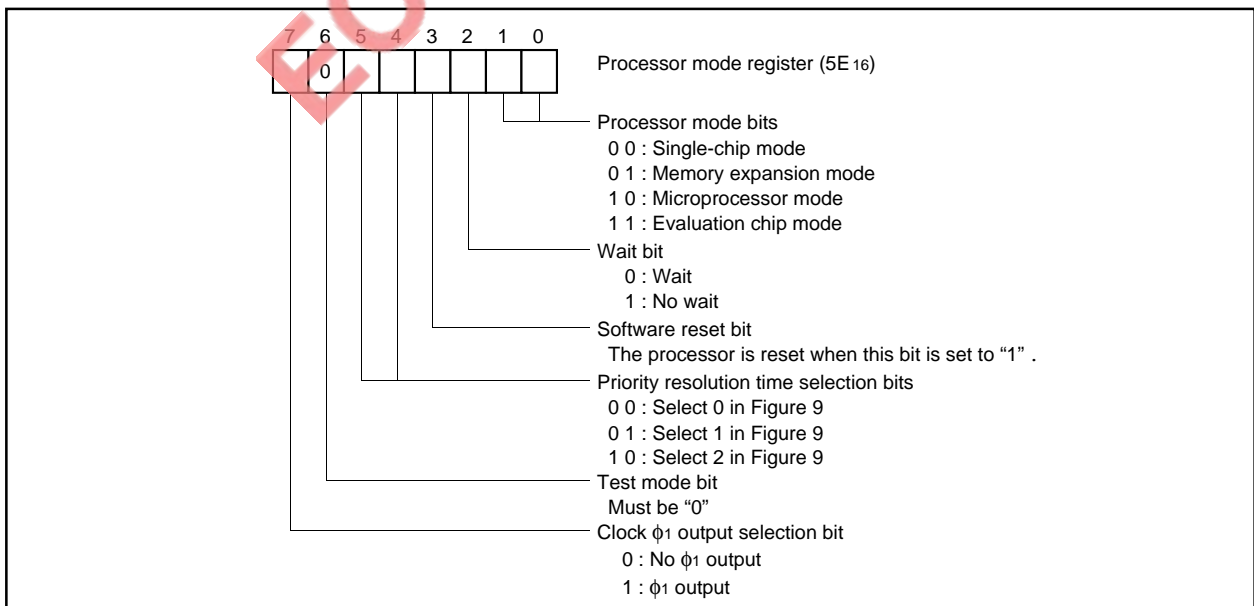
7 6 5 4 3 2 1 0

0

Processor mode register ($5E_{16}$)

Processor mode bits
0 0 : Single-chip mode
0 1 : Memory expansion mode
1 0 : Microprocessor mode
1 1 : Evaluation chip mode

Wait bit
0 : Wait
1 : No wait

Software reset bit
The processor is reset when this bit is set to “1” .

Priority resolution time selection bits
0 0 : Select 0 in Figure 9
0 1 : Select 1 in Figure 9
1 0 : Select 2 in Figure 9

Test mode bit
Must be “0”

Clock $\phi_1$ output selection bit
0 : No $\phi_1$ output
1 : $\phi_1$ output